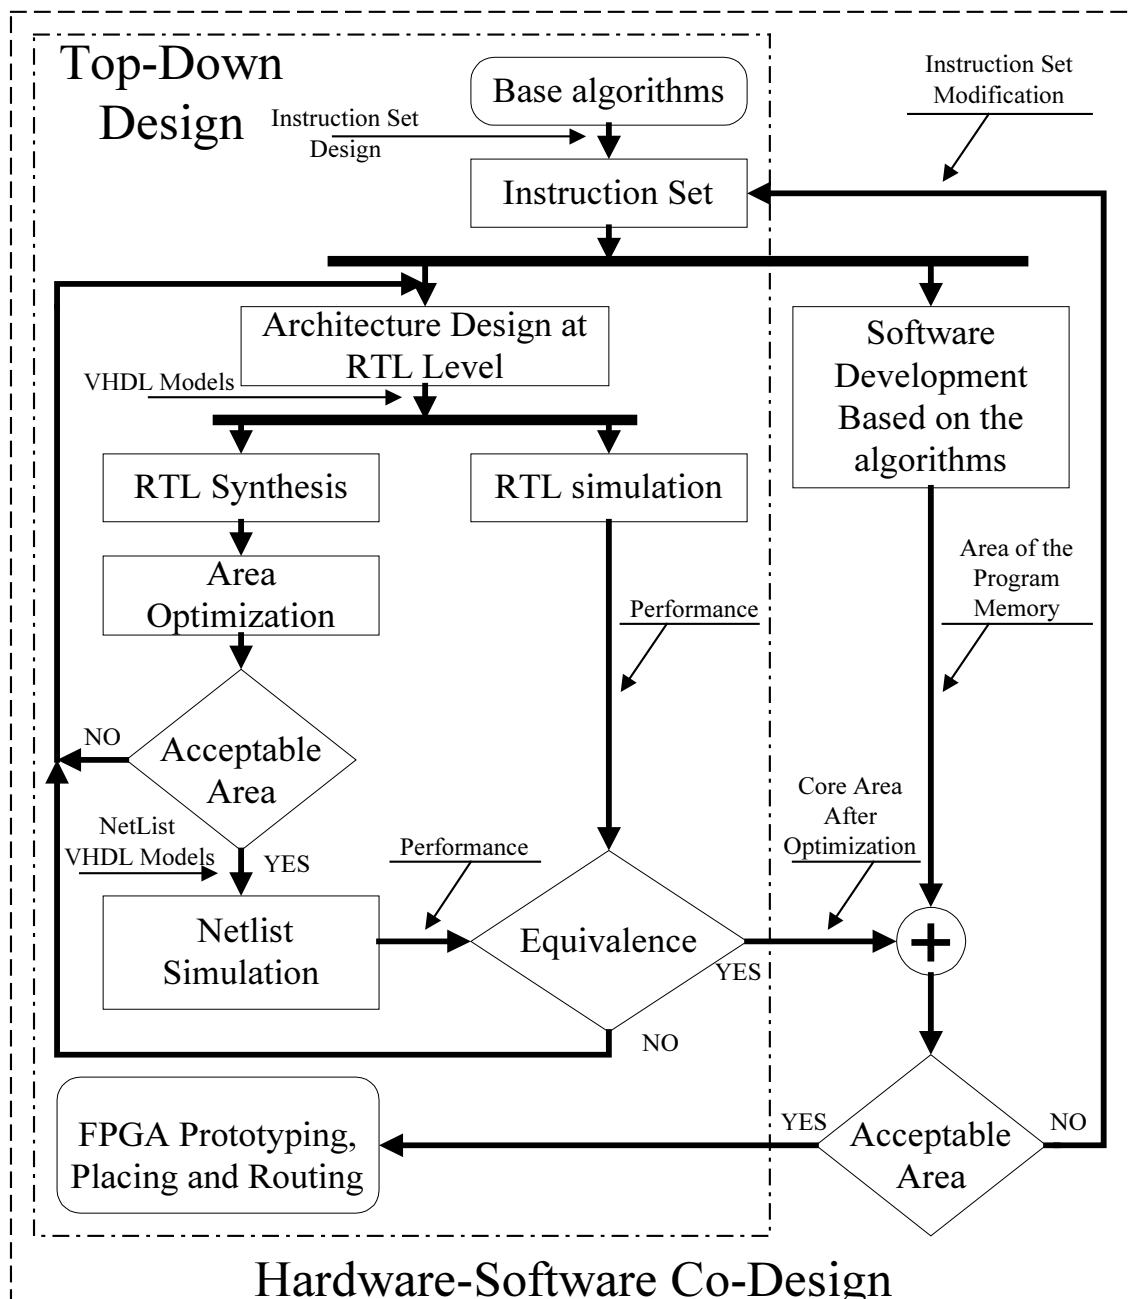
Top-Down Design

Base algorithms

Instruction Set Design

Instruction Set Modification

Instruction Set

Architecture Design at RTL Level

Software Development Based on the algorithms

VHDL Models

RTL Synthesis

RTL simulation

Area Optimization

Performance

Area of the Program Memory

NO

Acceptable Area

NetList VHDL Models

YES

Core Area After Optimization

Performance

Netlist Simulation

Equivalence

YES

$+$

NO

YES

NO

FPGA Prototyping, Placing and Routing

Acceptable Area

Hardware-Software Co-Design